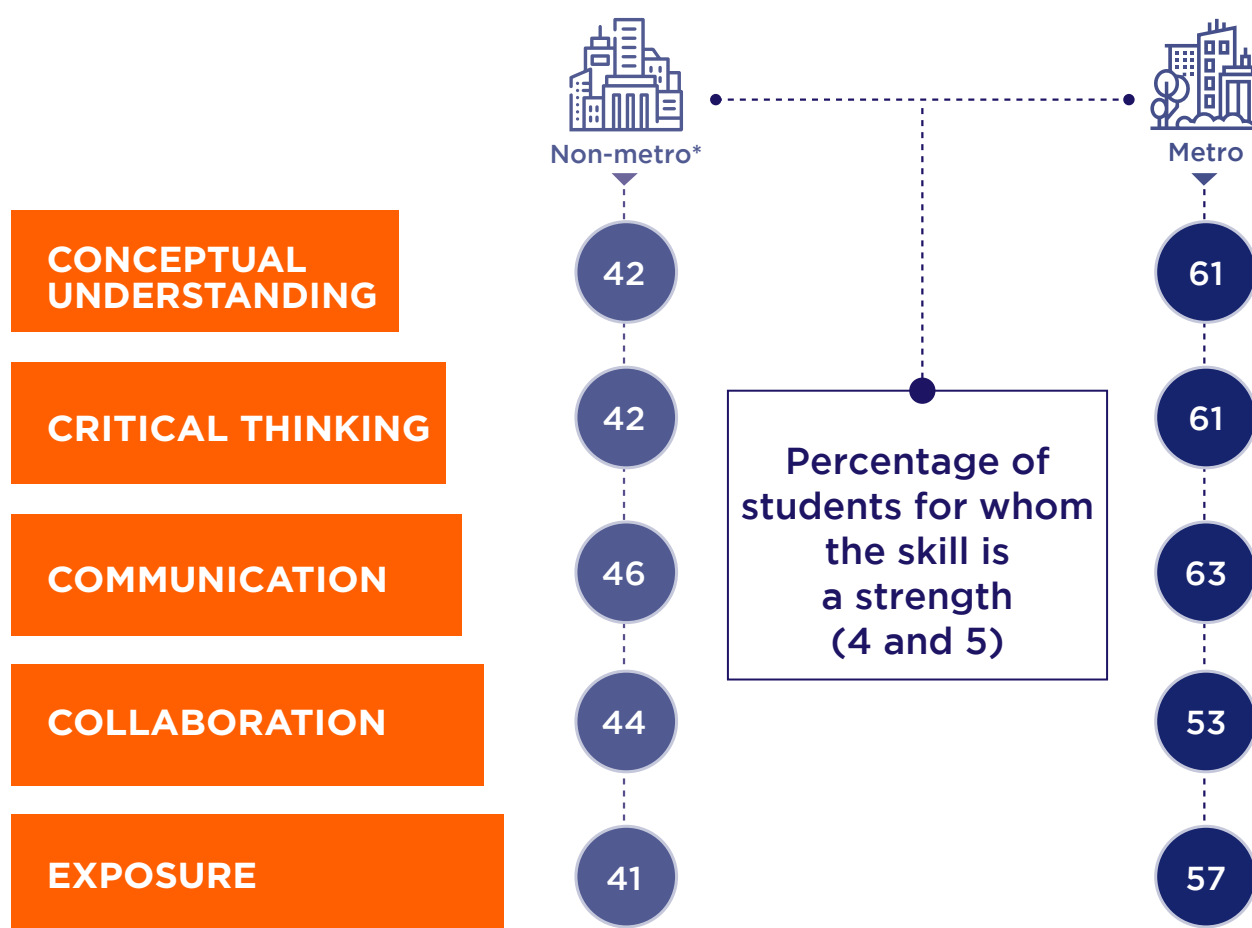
Non-metro*

Metro

Percentage of students for whom the skill is a strength (4 and 5)

| | Non-metro* | Metro |
|---|---|---|
| CONCEPTUAL UNDERSTANDING | 42 | 61 |
| CRITICAL THINKING | 42 | 61 |
| COMMUNICATION | 46 | 63 |
| COLLABORATION | 44 | 53 |
| EXPOSURE | 41 | 57 |